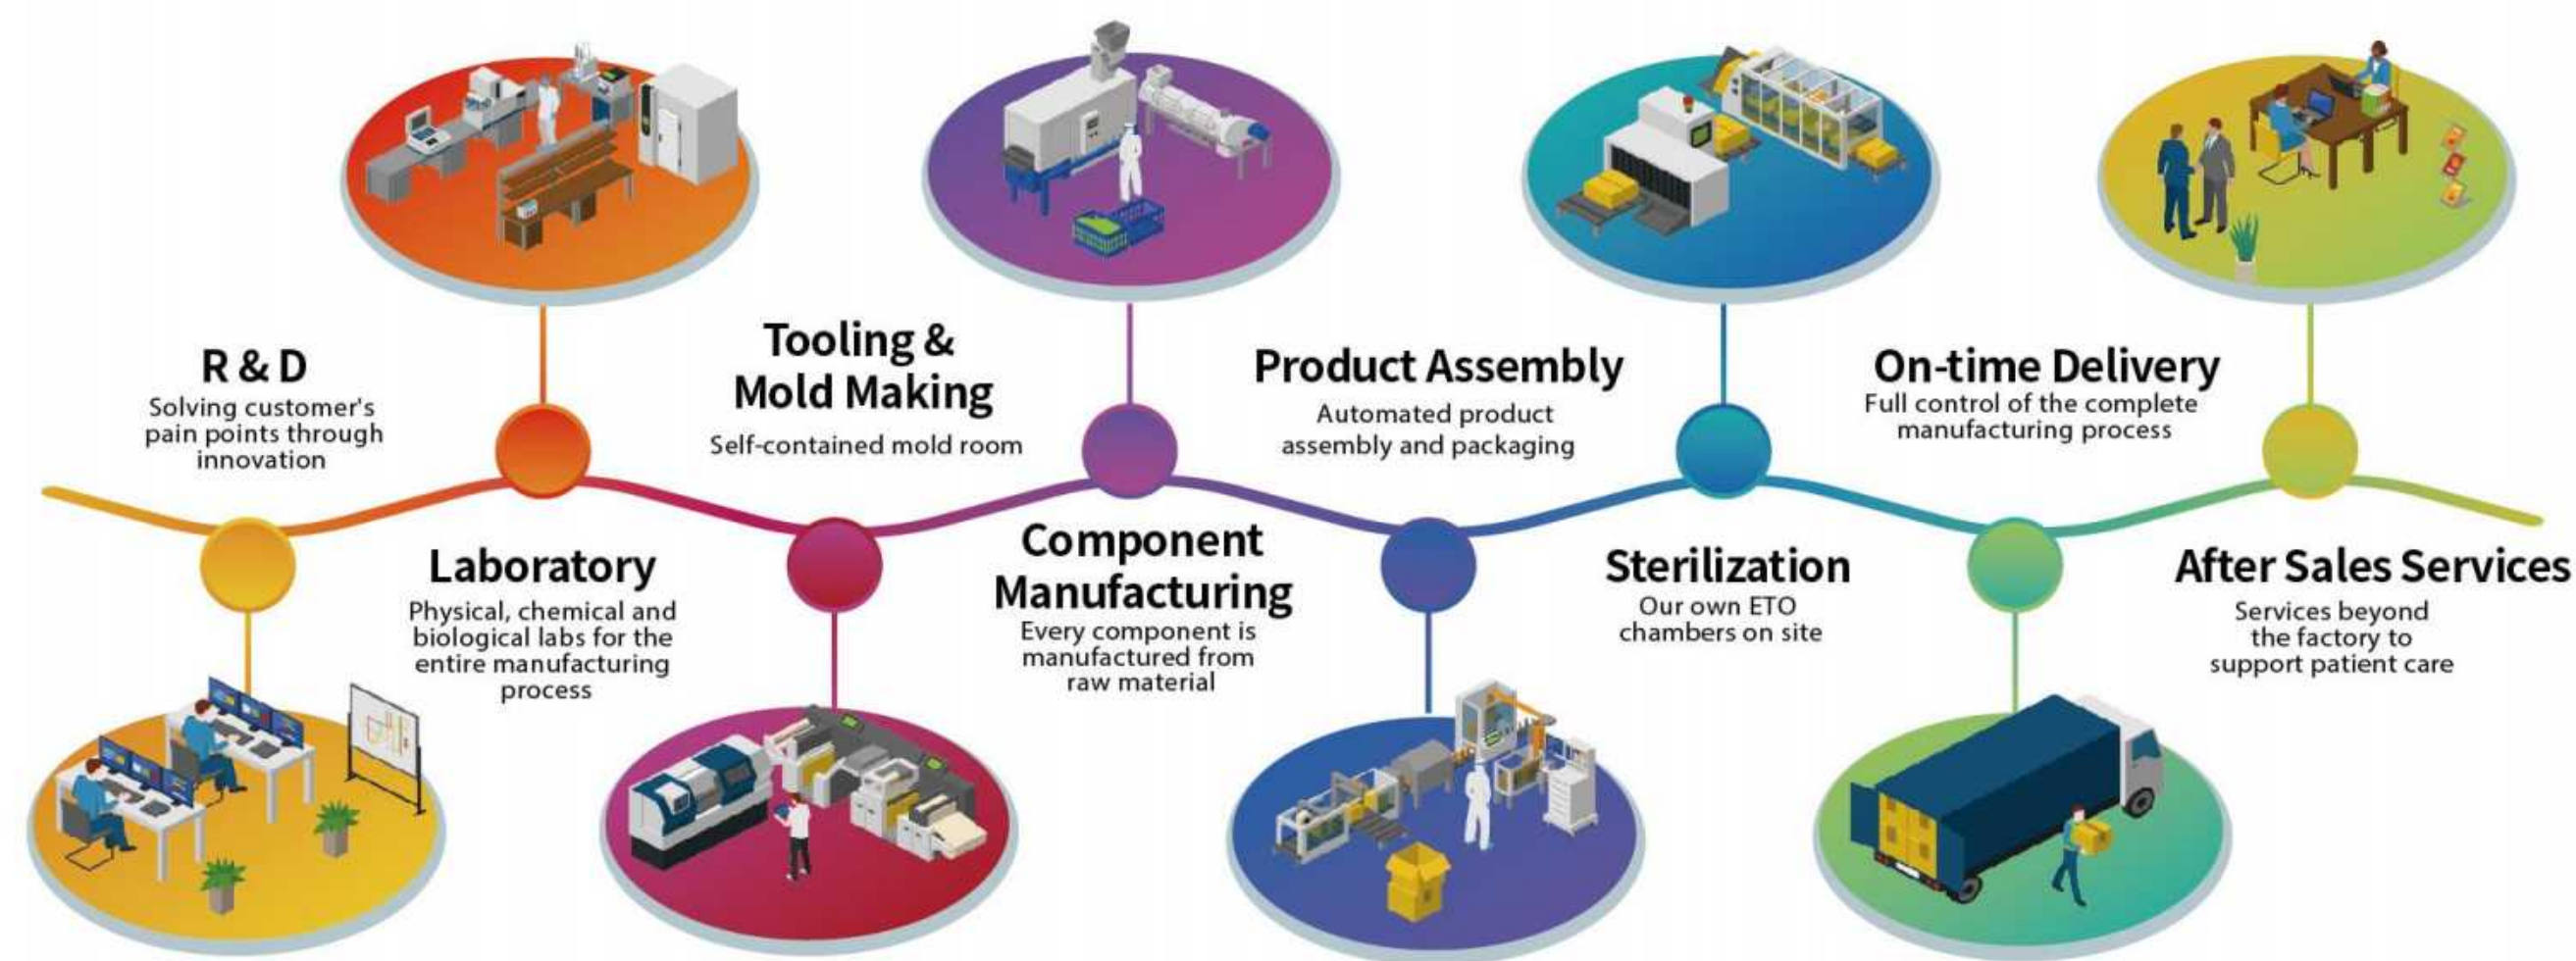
R & D
Solving customer's pain points through innovation

Laboratory
Physical, chemical and biological labs for the entire manufacturing process

Tooling & Mold Making
Self-contained mold room

Component Manufacturing
Every component is manufactured from raw material

Product Assembly
Automated product assembly and packaging

Sterilization
Our own ETO chambers on site

On-time Delivery
Full control of the complete manufacturing process

After Sales Services
Services beyond the factory to support patient care